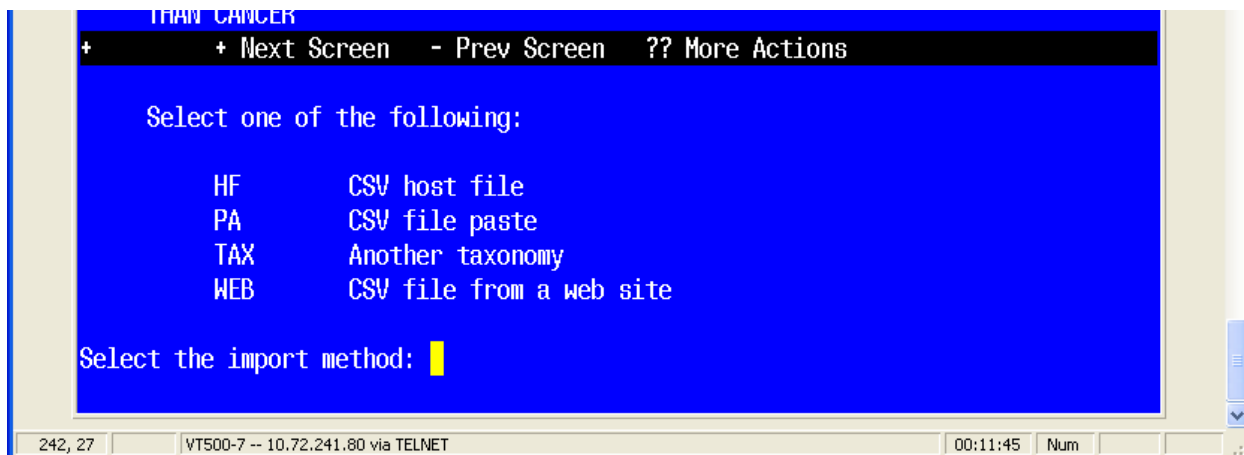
THAN CANCER
+ + Next Screen - Prev Screen ?? More Actions

Select one of the following:

HF CSV host file
PA CSV file paste
TAX Another taxonomy
WEB CSV file from a web site

Select the import method:

242, 27 | VT500-7 -- 10.72.241.80 via TELNET | 00:11:45 | Num